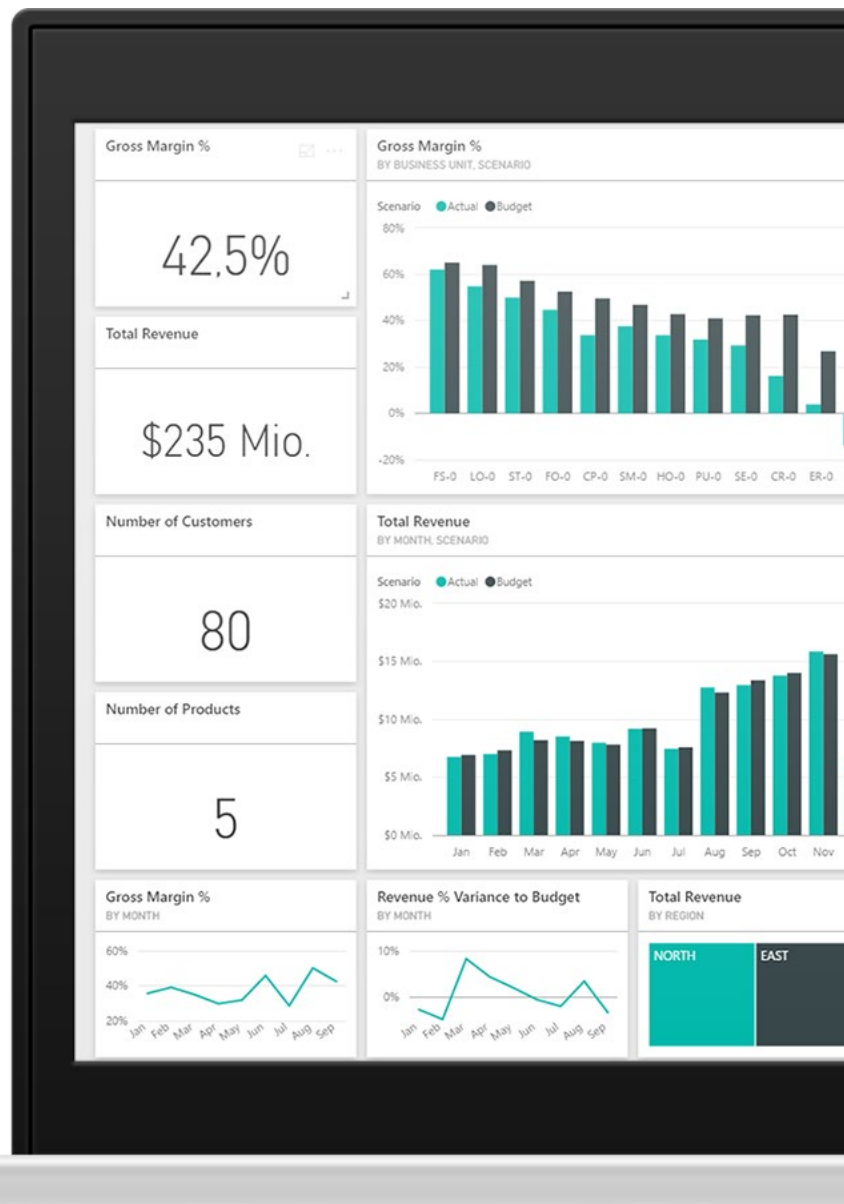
Gross Margin %

42,5%

Total Revenue

$235 Mio.

Gross Margin %
BY BUSINESS UNIT, SCENARIO

Scenario ● Actual ● Budget

80%
60%
40%
20%
0%
-20%

FS-0 LO-0 ST-0 FO-0 CP-0 SM-0 HO-0 PU-0 SE-0 CR-0 ER-0

Number of Customers

80

Number of Products

5

Total Revenue
BY MONTH, SCENARIO

Scenario ● Actual ● Budget

$20 Mio.
$15 Mio.
$10 Mio.
$5 Mio.
$0 Mio.

Jan Feb Mar Apr May Jun Jul Aug Sep Oct Nov

Gross Margin %
BY MONTH

60%
40%
20%

Jan Feb Mar Apr May Jun Jul Aug Sep

Revenue % Variance to Budget
BY MONTH

10%
0%

Jan Feb Mar Apr May Jun Jul Aug Sep

Total Revenue
BY REGION

NORTH
EAST